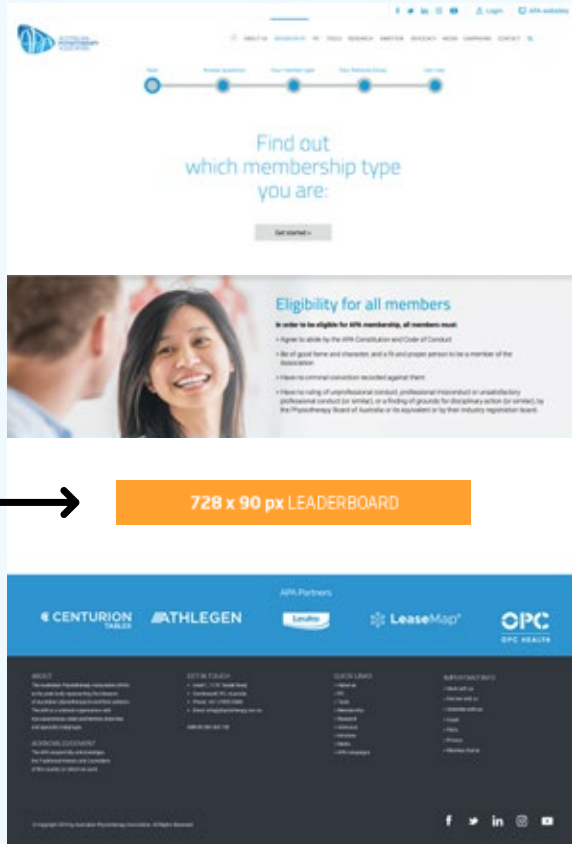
Login APA websites

ABOUT US MEMBERSHIP PD TOOLS RESEARCH MAKETSIN ADVOCACY MEDIA CAMPAIGNS CONTACT

Start Answer questions Your member type Your Personal Focus Join now

Find out which membership type you are:

Get started »

Eligibility for all members

In order to be eligible for APA membership, all members must:

• Agree to abide by the APA Constitution and Code of Conduct

• Be of good fame and character, and a fit and proper person to be a member of the Association

• Have no criminal conviction recorded against them

• Have no ruling of unprofessional conduct, professional misconduct or unsatisfactory professional conduct (or similar), or a finding of grounds for disciplinary action (or similar), by the Physiotherapy Board of Australia or its equivalent or by their industry registration board.

728 x 90 px LEADERBOARD

APA Partners

CENTURION TABLES ATHLEGEN Leuko LeaseMap OPC OPC HEALTH

ABOUT

GET IN TOUCH

QUICK LINKS

IMPORTANT INFO

ACKNOWLEDGEMENT

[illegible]